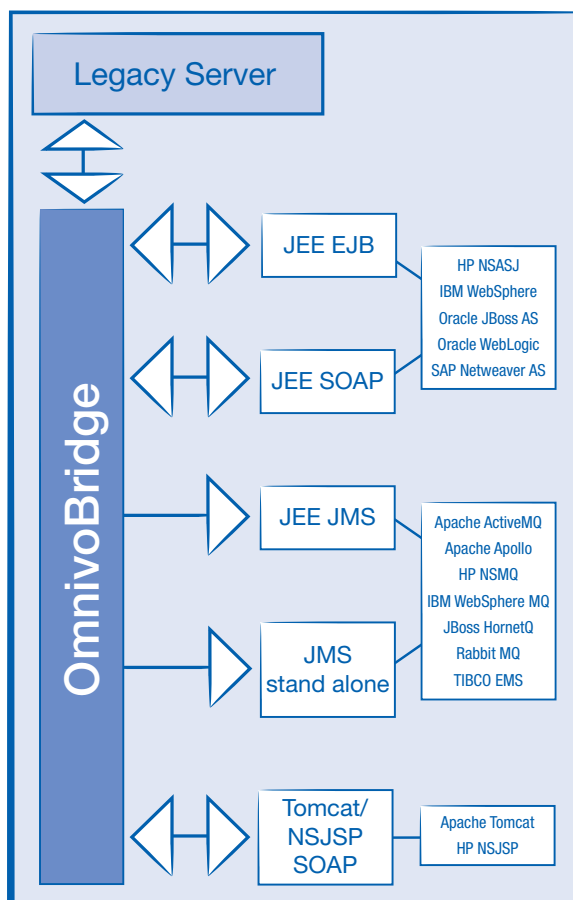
Legacy Server

OmnivoBridge

JEE EJB

JEE SOAP

HP NSASJ
IBM WebSphere
Oracle JBoss AS
Oracle WebLogic
SAP Netweaver AS

JEE JMS

JMS stand alone

Apache ActiveMQ
Apache Apollo
HP NSMQ
IBM WebSphere MQ
JBoss HornetQ
Rabbit MQ
TIBCO EMS

Tomcat/ NSJSP SOAP

Apache Tomcat
HP NSJSP